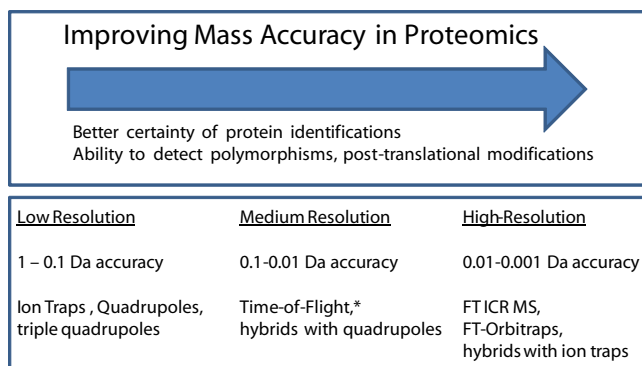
Improving Mass Accuracy in Proteomics

Better certainty of protein identifications
Ability to detect polymorphisms, post-translational modifications

| Low Resolution | Medium Resolution | High-Resolution |
|---|---|---|
| 1 – 0.1 Da accuracy | 0.1-0.01 Da accuracy | 0.01-0.001 Da accuracy |
| Ion Traps , Quadrupoles, triple quadrupoles | Time-of-Flight,* hybrids with quadrupoles | FT ICR MS, FT-Orbitraps, hybrids with ion traps |